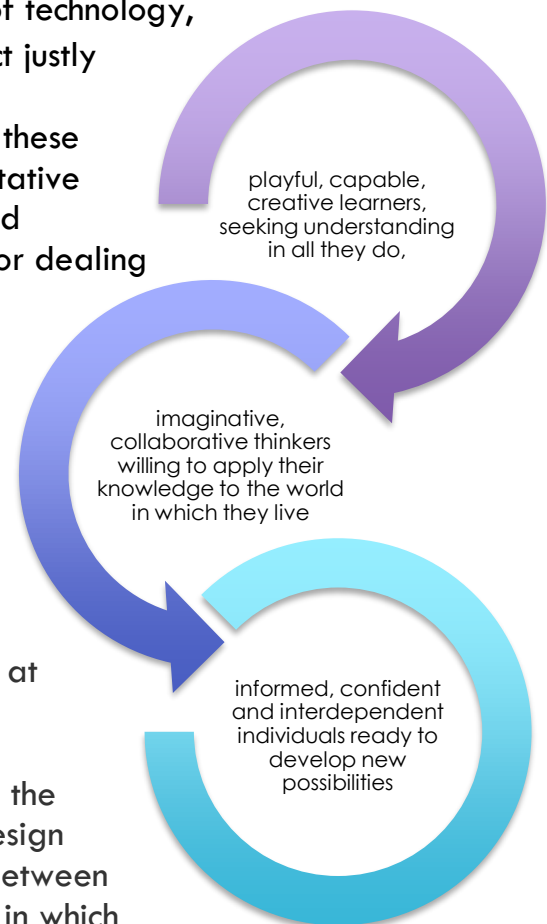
of technology,
t justly

these
tative
d
or dealing

at

the
esign
etween
in which

playful, capable, creative learners, seeking understanding in all they do,

imaginative, collaborative thinkers willing to apply their knowledge to the world in which they live

informed, confident and interdependent individuals ready to develop new possibilities